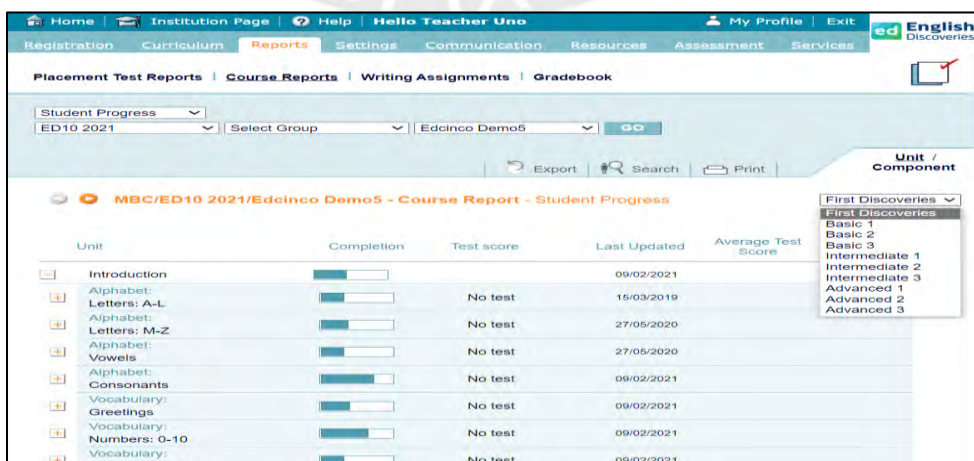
Home | Institution Page | Help | Hello Teacher Uno
My Profile | Exit
ed English Discoveries

Registration Curriculum Reports Settings Communication Resources Assessment Services

Placement Test Reports | Course Reports | Writing Assignments | Gradebook

Student Progress
ED10 2021
Select Group
Edcinco Demo5
GO

Export | Search | Print

Unit / Component

MBC/ED10 2021/Edcinco Demo5 - Course Report - Student Progress

First Discoveries
First Discoveries
Basic 1
Basic 2
Basic 3
Intermediate 1
Intermediate 2
Intermediate 3
Advanced 1
Advanced 2
Advanced 3

| Unit | Completion | Test score | Last Updated | Average Test Score |
|---|---|---|---|---|
| Introduction | | | 09/02/2021 | |
| Alphabet: Letters: A-L | | No test | 15/03/2019 | |
| Alphabet: Letters: M-Z | | No test | 27/05/2020 | |
| Alphabet: Vowels | | No test | 27/05/2020 | |
| Alphabet: Consonants | | No test | 09/02/2021 | |
| Vocabulary: Greetings | | No test | 09/02/2021 | |
| Vocabulary: Numbers: 0-10 | | No test | 09/02/2021 | |
| Vocabulary: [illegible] | | No test | 09/02/2021 | |